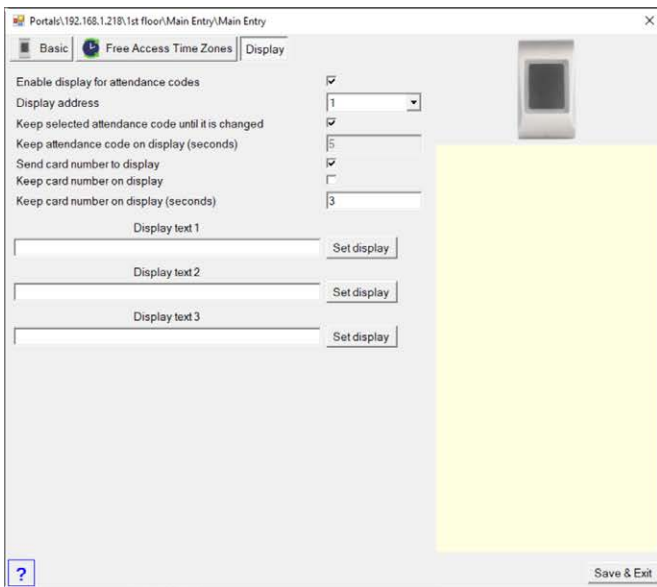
Portals\192.168.1.218\1st floor\Main Entry\Main Entry

×

Basic | Free Access Time Zones | Display

Enable display for attendance codes
Display address 1
Keep selected attendance code until it is changed
Keep attendance code on display (seconds) 5
Send card number to display
Keep card number on display
Keep card number on display (seconds) 3

Display text 1
Set display

Display text 2
Set display

Display text 3
Set display

?

Save & Exit